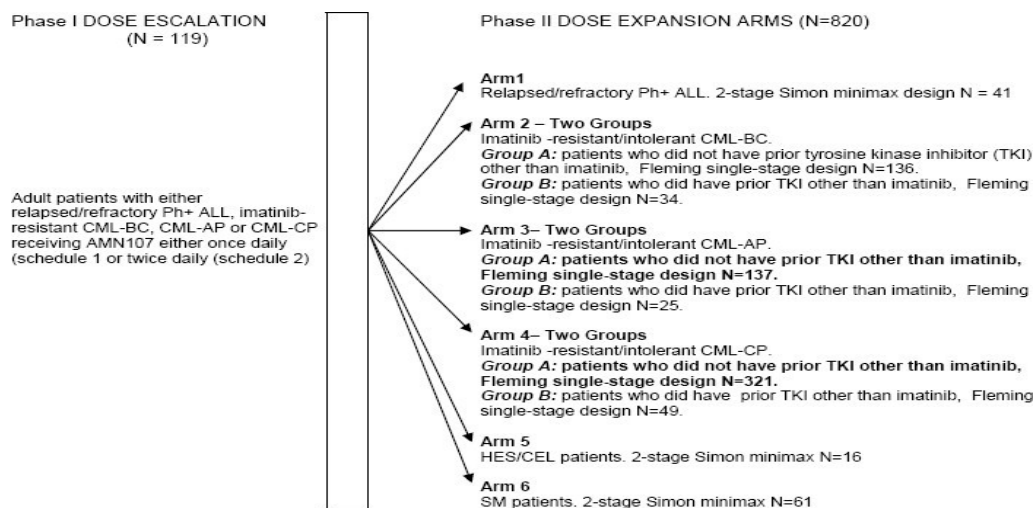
Phase I DOSE ESCALATION
(N = 119)

Adult patients with either relapsed/refractory Ph+ ALL, imatinib-resistant CML-BC, CML-AP or CML-CP receiving AMN107 either once daily (schedule 1 or twice daily (schedule 2)

Phase II DOSE EXPANSION ARMS (N=820)

Arm1
Relapsed/refractory Ph+ ALL. 2-stage Simon minimax design N = 41

Arm 2 – Two Groups
Imatinib -resistant/intolerant CML-BC.
Group A: patients who did not have prior tyrosine kinase inhibitor (TKI) other than imatinib, Fleming single-stage design N=136.
Group B: patients who did have prior TKI other than imatinib, Fleming single-stage design N=34.

Arm 3– Two Groups
Imatinib -resistant/intolerant CML-AP.
Group A: patients who did not have prior TKI other than imatinib, Fleming single-stage design N=137.
Group B: patients who did have prior TKI other than imatinib, Fleming single-stage design N=25.

Arm 4– Two Groups
Imatinib -resistant/intolerant CML-CP.
Group A: patients who did not have prior TKI other than imatinib, Fleming single-stage design N=321.
Group B: patients who did have prior TKI other than imatinib, Fleming single-stage design N=49.

Arm 5
HES/CEL patients. 2-stage Simon minimax N=16

Arm 6
SM patients. 2-stage Simon minimax N=61